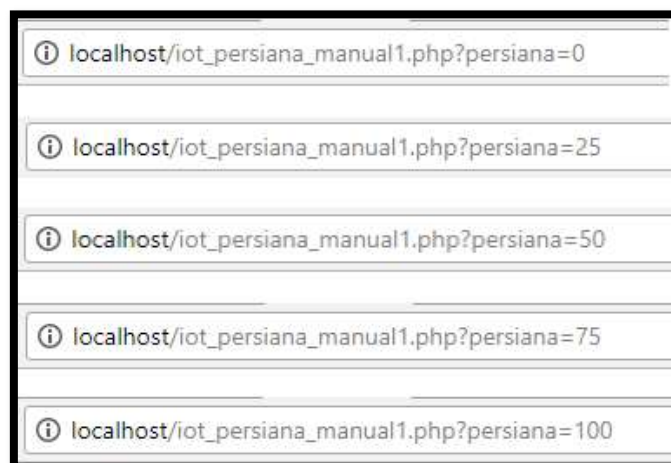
ⓘ localhost/iot_persiana_manual1.php?persiana=0

ⓘ localhost/iot_persiana_manual1.php?persiana=25

ⓘ localhost/iot_persiana_manual1.php?persiana=50

ⓘ localhost/iot_persiana_manual1.php?persiana=75

ⓘ localhost/iot_persiana_manual1.php?persiana=100